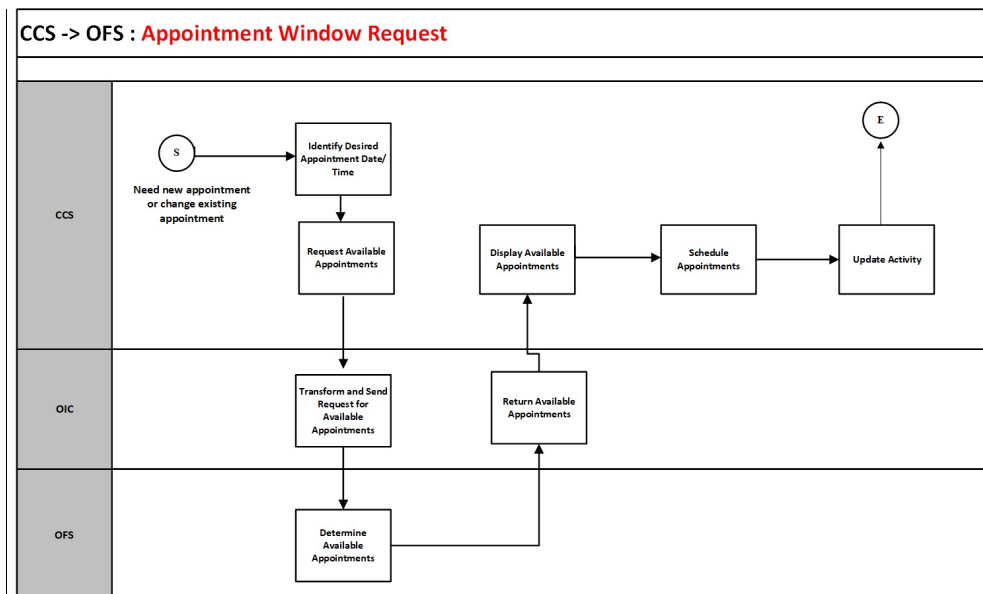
CCS -> OFS : Appointment Window Request

CCS

S

Need new appointment or change existing appointment

Identify Desired Appointment Date/ Time

Request Available Appointments

Display Available Appointments

Schedule Appointments

Update Activity

E

OIC

Transform and Send Request for Available Appointments

Return Available Appointments

OFS

Determine Available Appointments